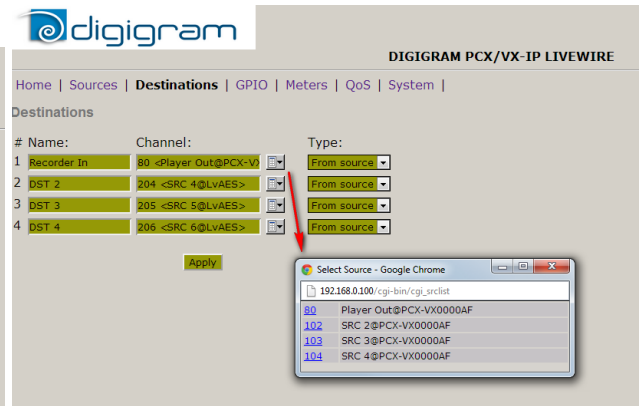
digigram

DIGIGRAM PCX/VX-IP LIVEWIRE

Home | Sources | Destinations | GPIO | Meters | QoS | System |

Destinations

| # | Name: | Channel: | Type: |
|---|---|---|---|
| 1 | Recorder In | 80 <Player Out@PCX-V> | From source |
| 2 | DST 2 | 204 <SRC 4@LvAES> | From source |
| 3 | DST 3 | 205 <SRC 5@LvAES> | From source |
| 4 | DST 4 | 206 <SRC 6@LvAES> | From source |

Apply

Select Source - Google Chrome

192.168.0.100/cgi-bin/cgi_srclist

| | |
|---|---|
| 80 | Player Out@PCX-VX0000AF |
| 102 | SRC 2@PCX-VX0000AF |
| 103 | SRC 3@PCX-VX0000AF |
| 104 | SRC 4@PCX-VX0000AF |